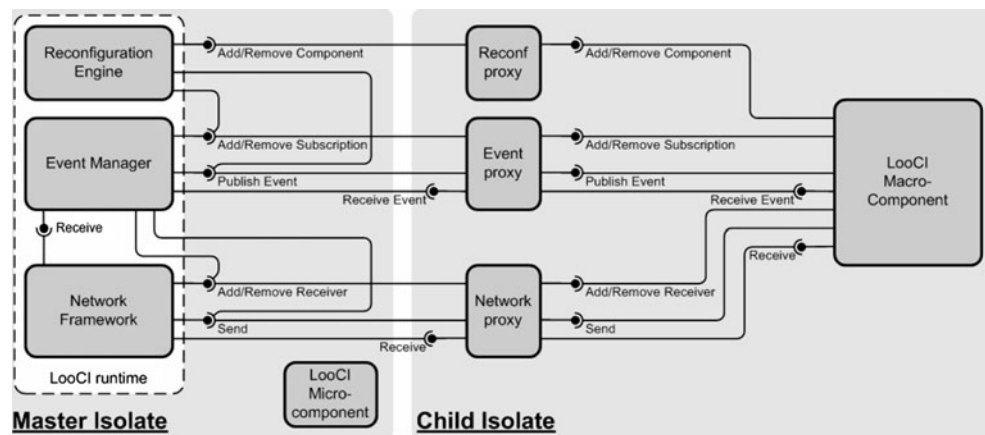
Reconfiguration Engine

Add/Remove Component

Reconf proxy

Add/Remove Component

Event Manager

Add/Remove Subscription

Publish Event

Receive Event

Event proxy

Add/Remove Subscription

Publish Event

Receive Event

LooCI Macro-Component

Receive

Network Framework

Add/Remove Receiver

Send

Receive

Network proxy

Add/Remove Receiver

Send

Receive

LooCI runtime

LooCI Micro-component

Master Isolate

Child Isolate